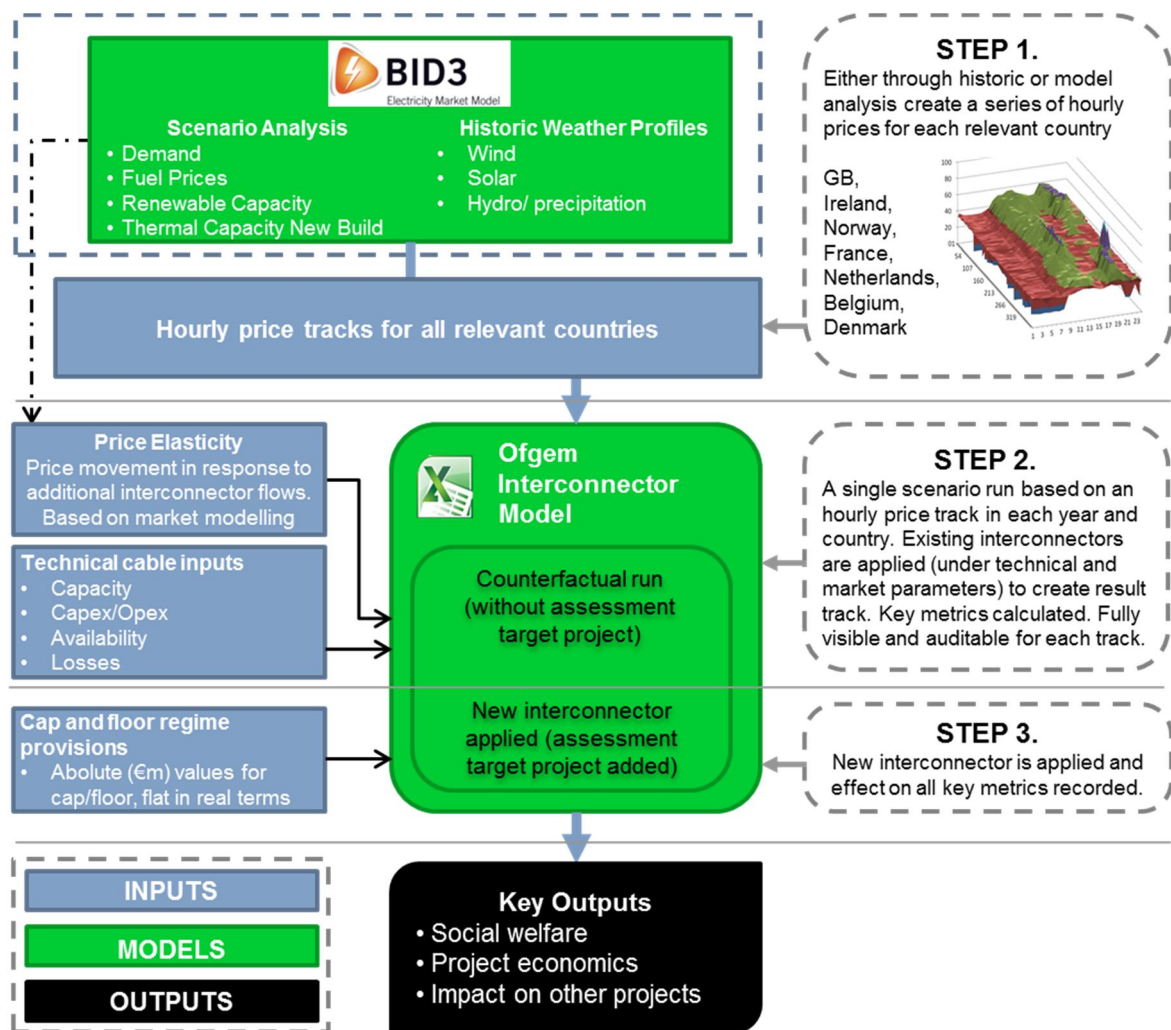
BID3
Electricity Market Model

Scenario Analysis
• Demand
• Fuel Prices
• Renewable Capacity
• Thermal Capacity New Build

Historic Weather Profiles
• Wind
• Solar
• Hydro/ precipitation

STEP 1.
Either through historic or model analysis create a series of hourly prices for each relevant country

GB,
Ireland,
Norway,
France,
Netherlands,
Belgium,
Denmark

100
80
60
40
20
0
1
54
107
160
213
266
319
1 3 5 7 9 11 13 15 17 19 21 23

Hourly price tracks for all relevant countries

Price Elasticity
Price movement in response to additional interconnector flows. Based on market modelling

Technical cable inputs
• Capacity
• Capex/Opex
• Availability
• Losses

Ofgem Interconnector Model

Counterfactual run (without assessment target project)

New interconnector applied (assessment target project added)

STEP 2.
A single scenario run based on an hourly price track in each year and country. Existing interconnectors are applied (under technical and market parameters) to create result track. Key metrics calculated. Fully visible and auditable for each track.

Cap and floor regime provisions
• Abolute (€m) values for cap/floor, flat in real terms

STEP 3.
New interconnector is applied and effect on all key metrics recorded.

INPUTS
MODELS
OUTPUTS

Key Outputs
• Social welfare
• Project economics
• Impact on other projects